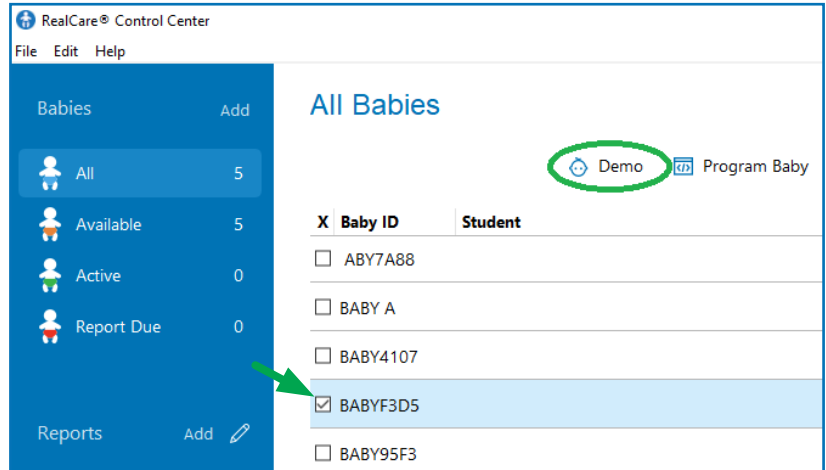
RealCare® Control Center

File Edit Help

Babies Add

All 5

Available 5

Active 0

Report Due 0

Reports Add

All Babies

Demo Program Baby

| X | Baby ID | Student |
|---|---|---|
| ☐ | ABY7A88 | |
| ☐ | BABY A | |
| ☐ | BABY4107 | |
| ☑ | BABYF3D5 | |
| ☐ | BABY95F3 | |